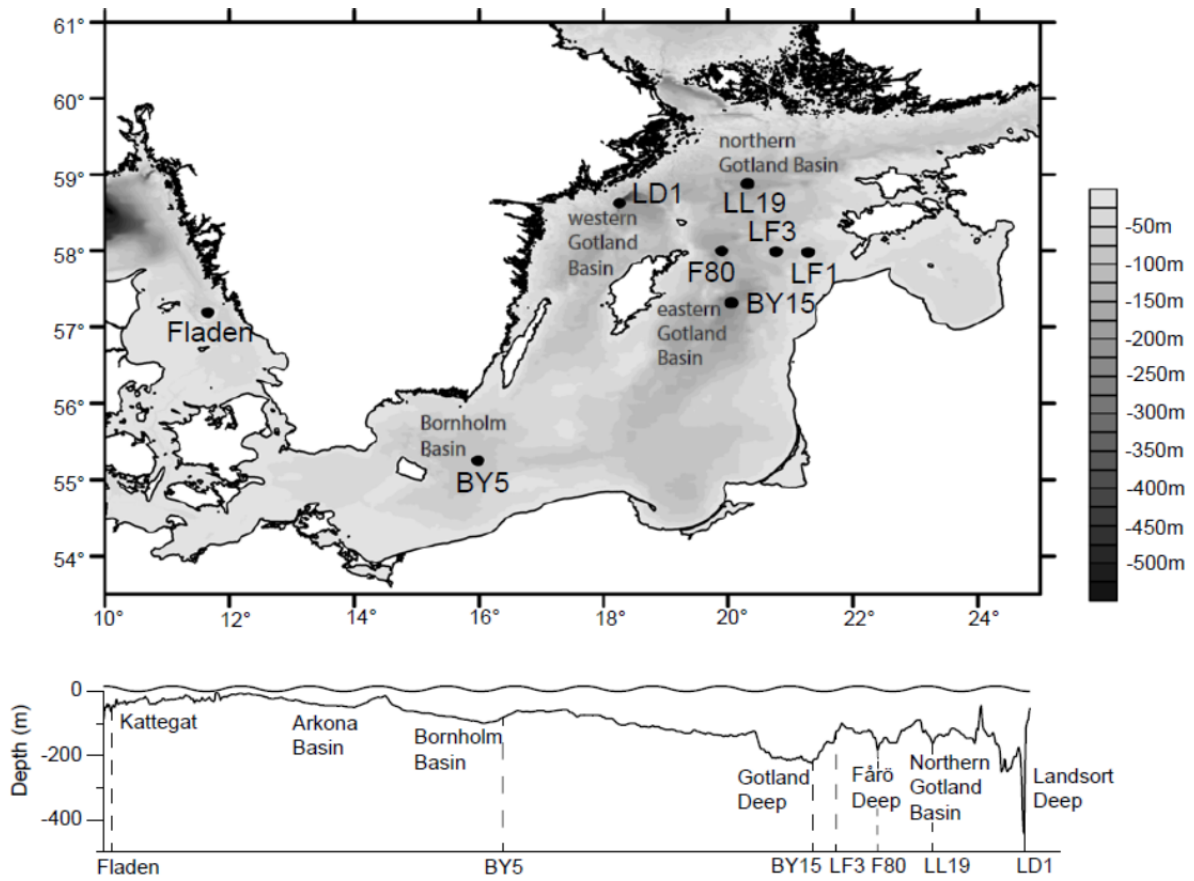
61°
60°
59°
58°
57°
56°
55°
54°
10°
12°
14°
16°
18°
20°
22°
24°

northern Gotland Basin
LD1
LL19
western Gotland Basin
LF3
F80
LF1
BY15
eastern Gotland Basin
Fladen
Bornholm Basin
BY5

-50m
-100m
-150m
-200m
-250m
-300m
-350m
-400m
-450m
-500m

Depth (m)
0
-200
-400
Kattegat
Arkona Basin
Bornholm Basin
Gotland Deep
Fårö Deep
Northern Gotland Basin
Landsort Deep
Fladen
BY5
BY15
LF3
F80
LL19
LD1